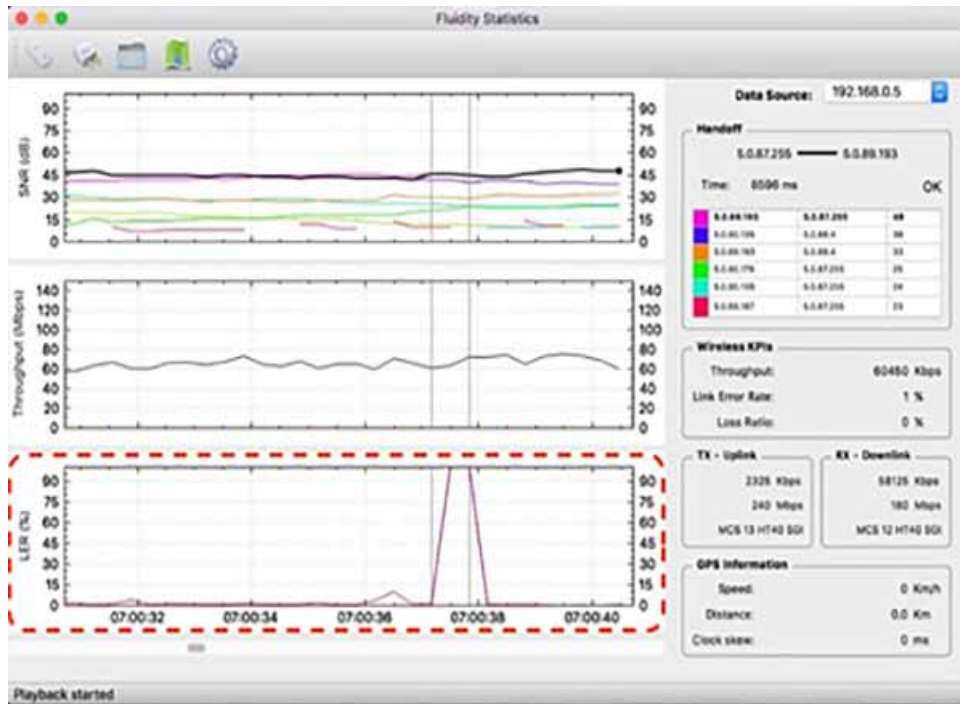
Fluidity Statistics

SNR (dB)
90 75 60 45 30 15 0
90 75 60 45 30 15 0

Throughput (Mbps)
140 120 100 80 60 40 20 0
140 120 100 80 60 40 20 0

LER (%)
90 75 60 45 30 15 0
90 75 60 45 30 15 0

07:00:32 07:00:34 07:00:36 07:00:38 07:00:40

Data Source: 192.168.0.5

Handoff
5.0.87.255 — 5.0.89.193
Time: 8596 ms OK

| | | |
|---|---|---|
| 5.0.89.193 | 5.0.87.255 | 48 |
| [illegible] | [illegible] | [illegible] |
| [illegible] | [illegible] | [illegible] |
| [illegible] | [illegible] | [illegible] |
| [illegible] | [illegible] | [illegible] |
| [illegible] | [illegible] | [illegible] |

Wireless KPIs
Throughput: 60450 Kbps
Link Error Rate: 1 %
Loss Ratio: 0 %

TX - Uplink
2325 Kbps
240 Mbps
MCS 13 HT40 SGI

RX - Downlink
58125 Kbps
180 Mbps
MCS 12 HT40 SGI

GPS Information
Speed: 0 Km/h
Distance: 0.0 Km
Clock skew: 0 ms

Playback started